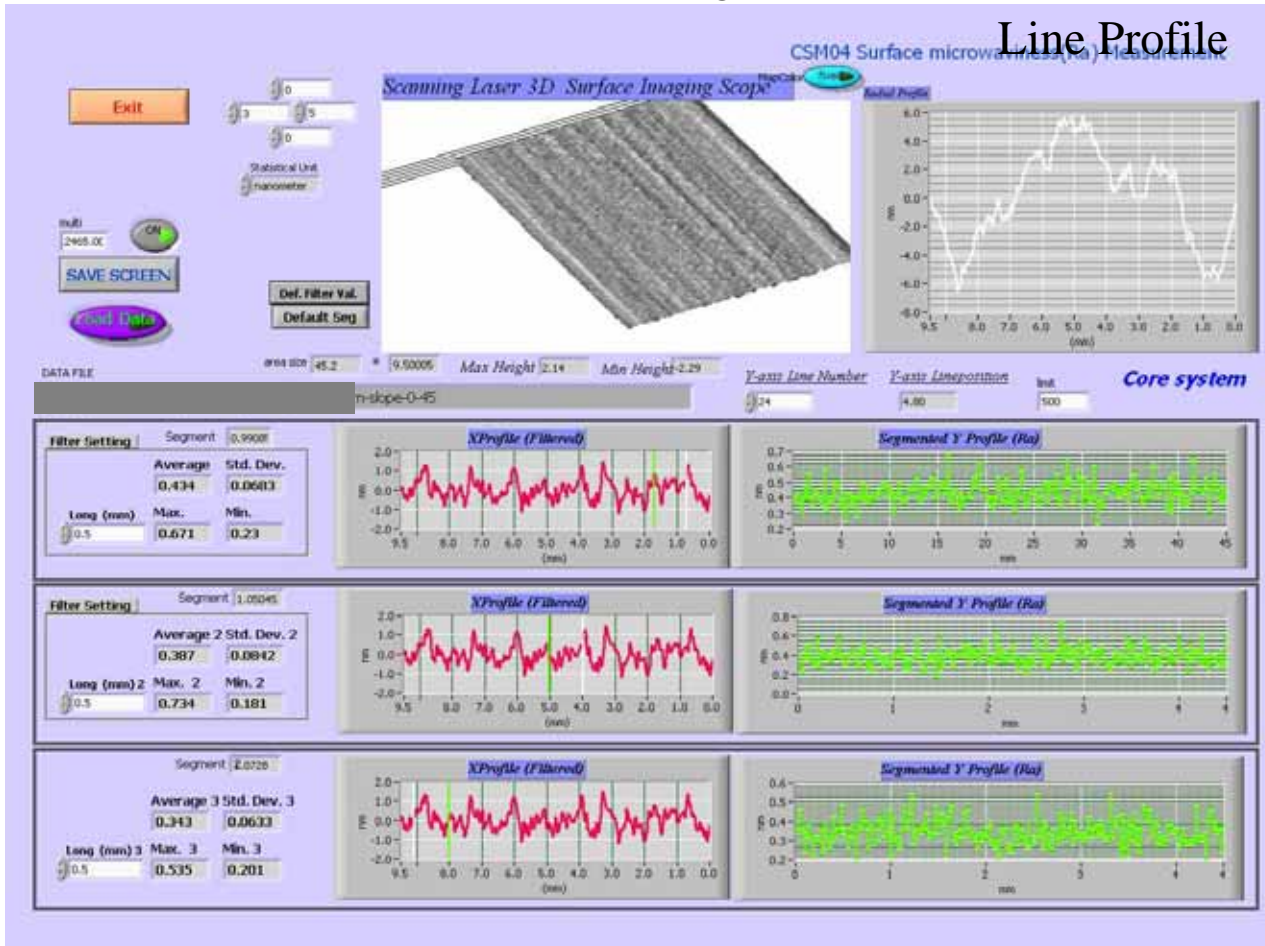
Line Profile

CSM04 Surface microwaviness(Ra) Measurement

Exit

0
3
5
0

Statistical Unit
nanometer

Scanning Laser 3D Surface Imaging Scope

MapColor

Radial Profile

6.0
4.0
2.0
0.0
-2.0
-4.0
-6.0
-8.0
nm
9.5 8.0 7.0 6.0 5.0 4.0 3.0 2.0 1.0 0.0
(mm)

multi
2465.00
ON

SAVE SCREEN

Def. Filter Val.
Default Seg

Load Data

area size 45.2 * 9.50005 Max Height 2.14 Min Height -2.29

DATA FILE
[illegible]n-slope-0-45

Y-axis Line Number
24
Y-axis Lineposition
4.80
limit
500

Core system

Filter Setting
Segment 0.99081
Average 0.434
Std. Dev. 0.0683
Long (mm) 0.5
Max. 0.671
Min. 0.23

XProfile (Filtered)
2.0 1.0 0.0 -1.0 -2.0
nm
9.5 8.0 7.0 6.0 5.0 4.0 3.0 2.0 1.0 0.0
(mm)

Segmented Y Profile (Ra)
0.7 0.6 0.5 0.4 0.3 0.2
nm
0 5 10 15 20 25 30 35 40 45
mm

Filter Setting
Segment 1.05045
Average 2 0.387
Std. Dev. 2 0.0842
Long (mm) 2 0.5
Max. 2 0.734
Min. 2 0.181

XProfile (Filtered)
2.0 1.0 0.0 -1.0 -2.0
nm
9.5 8.0 7.0 6.0 5.0 4.0 3.0 2.0 1.0 0.0
(mm)

Segmented Y Profile (Ra)
0.8 0.6 0.4 0.2 0.0
nm
0 1 2 3 4
mm

Segment 2.0728
Average 3 0.343
Std. Dev. 3 0.0633
Long (mm) 3 0.5
Max. 3 0.535
Min. 3 0.201

XProfile (Filtered)
2.0 1.0 0.0 -1.0 -2.0
nm
9.5 8.0 7.0 6.0 5.0 4.0 3.0 2.0 1.0 0.0
(mm)

Segmented Y Profile (Ra)
0.6 0.5 0.4 0.3 0.2
nm
0 1 2 3 4
mm